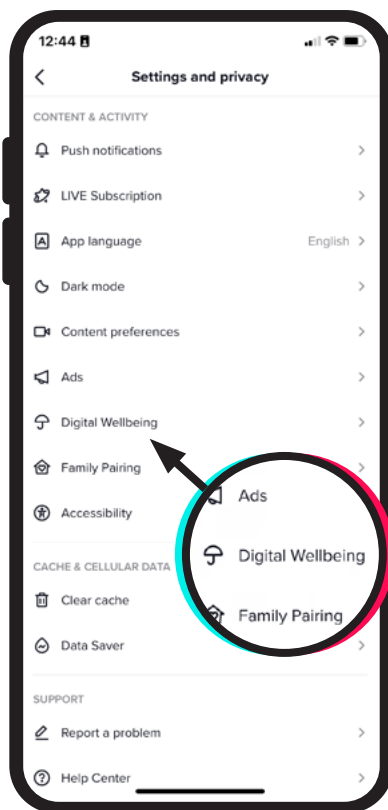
12:44

Settings and privacy

CONTENT & ACTIVITY

Push notifications

LIVE Subscription

App language English

Dark mode

Content preferences

Ads

Digital Wellbeing

Family Pairing

Accessibility

CACHE & CELLULAR DATA

Clear cache

Data Saver

SUPPORT

Report a problem

Help Center

Ads

Digital Wellbeing

Family Pairing